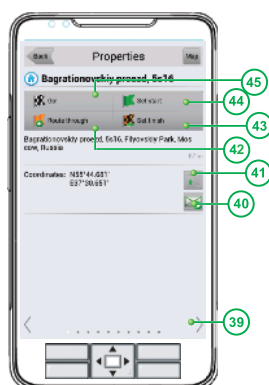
Back
Properties
Map
Bagrationovskiy proezd, 5s16
Go
Set start
Route through
Set finish
Bagrationovskiy proezd, 5s16, Filyovskiy Park, Moscow, Russia
Coordinates: N55°44.681'
E37°30.651'
45
44
43
42
41
40
39